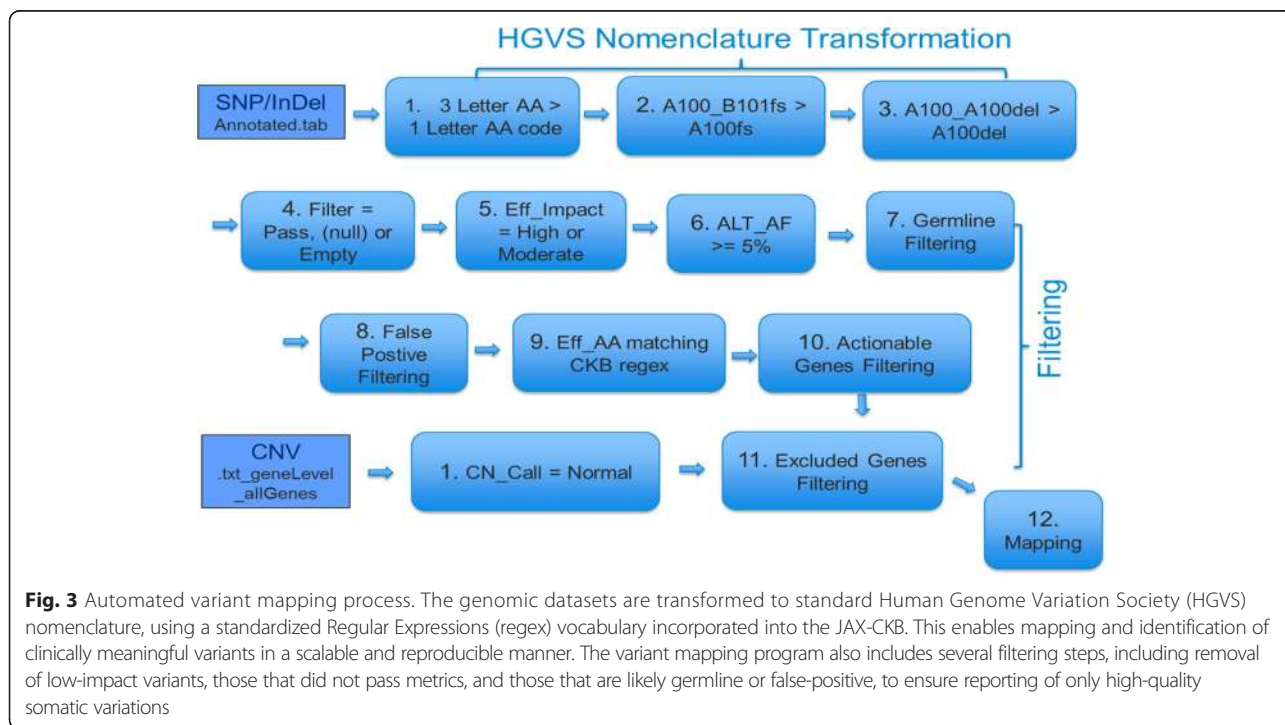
HGVS Nomenclature Transformation

SNP/InDel
Annotated.tab

1. 3 Letter AA > 1 Letter AA code

2. A100_B101fs > A100fs

3. A100_A100del > A100del

4. Filter = Pass, (null) or Empty

5. Eff_Impact = High or Moderate

6. ALT_AF >= 5%

7. Germline Filtering

8. False Postive Filtering

9. Eff_AA matching CKB regex

10. Actionable Genes Filtering

Filtering

CNV
.txt_geneLevel _allGenes

1. CN_Call = Normal

11. Excluded Genes Filtering

12. Mapping

**Fig. 3** Automated variant mapping process. The genomic datasets are transformed to standard Human Genome Variation Society (HGVS) nomenclature, using a standardized Regular Expressions (regex) vocabulary incorporated into the JAX-CKB. This enables mapping and identification of clinically meaningful variants in a scalable and reproducible manner. The variant mapping program also includes several filtering steps, including removal of low-impact variants, those that did not pass metrics, and those that are likely germline or false-positive, to ensure reporting of only high-quality somatic variations